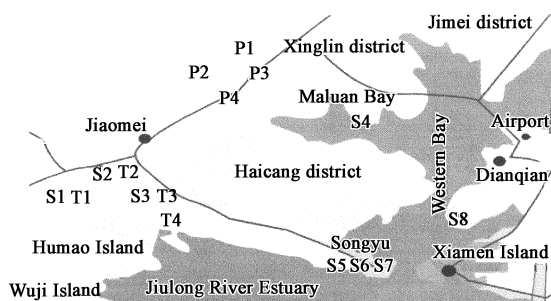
Jimei district

P1
Xinglin district
P2
P3
P4
Maluan Bay
S4
Airport
Jiaomei
Haicang district
Western Bay
Dianqian
S2
T2
S1
T1
S3
T3
T4
S8
Humao Island
Songyu
Xiamen Island
S5
S6
S7
Wuji Island
Jiulong River Estuary